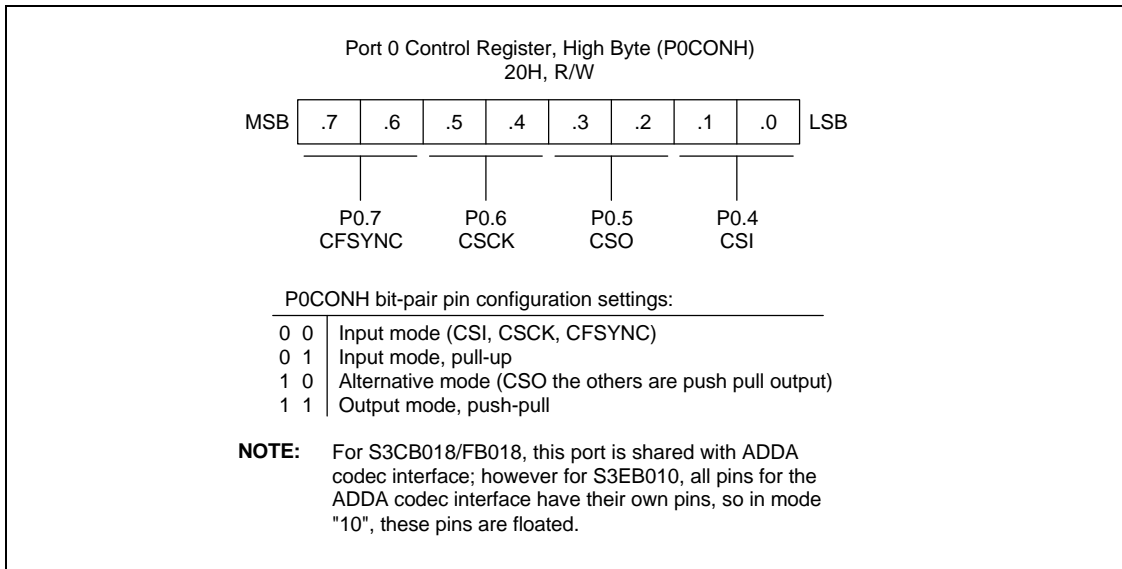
Port 0 Control Register, High Byte (P0CONH)
20H, R/W

MSB | .7 | .6 | .5 | .4 | .3 | .2 | .1 | .0 | LSB

P0.7
CFSYNC

P0.6
CSCK

P0.5
CSO

P0.4
CSI

P0CONH bit-pair pin configuration settings:

| | |
|---|---|
| 0 0 | Input mode (CSI, CSCK, CFSYNC) |
| 0 1 | Input mode, pull-up |
| 1 0 | Alternative mode (CSO the others are push pull output) |
| 1 1 | Output mode, push-pull |

**NOTE:** For S3CB018/FB018, this port is shared with ADDA codec interface; however for S3EB010, all pins for the ADDA codec interface have their own pins, so in mode "10", these pins are floated.